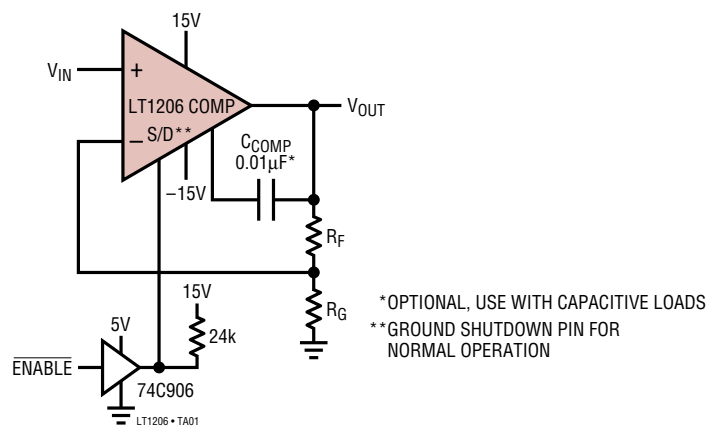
15V

$V_{IN}$

+

LT1206 COMP

−

S/D**

$V_{OUT}$

$C_{COMP}$
0.01μF*

−15V

$R_F$

$R_G$

15V

24k

5V

$\overline{ENABLE}$

74C906

*OPTIONAL, USE WITH CAPACITIVE LOADS
**GROUND SHUTDOWN PIN FOR NORMAL OPERATION

LT1206 • TA01